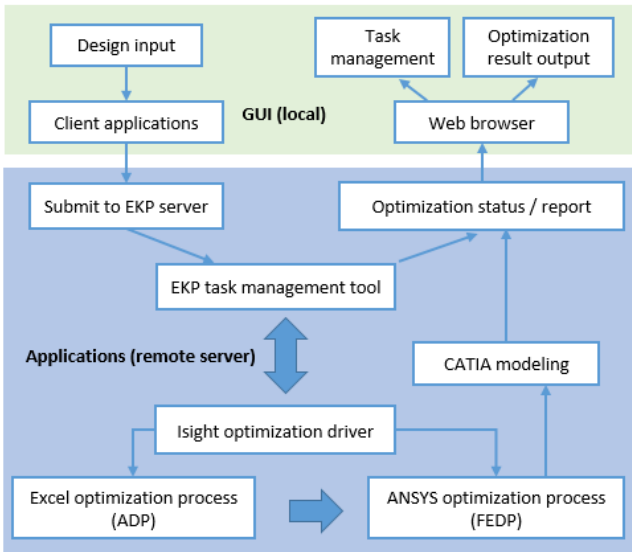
Design input

Client applications

GUI (local)

Task management

Optimization result output

Web browser

Submit to EKP server

Optimization status / report

EKP task management tool

Applications (remote server)

CATIA modeling

Isight optimization driver

Excel optimization process (ADP)

ANSYS optimization process (FEDP)